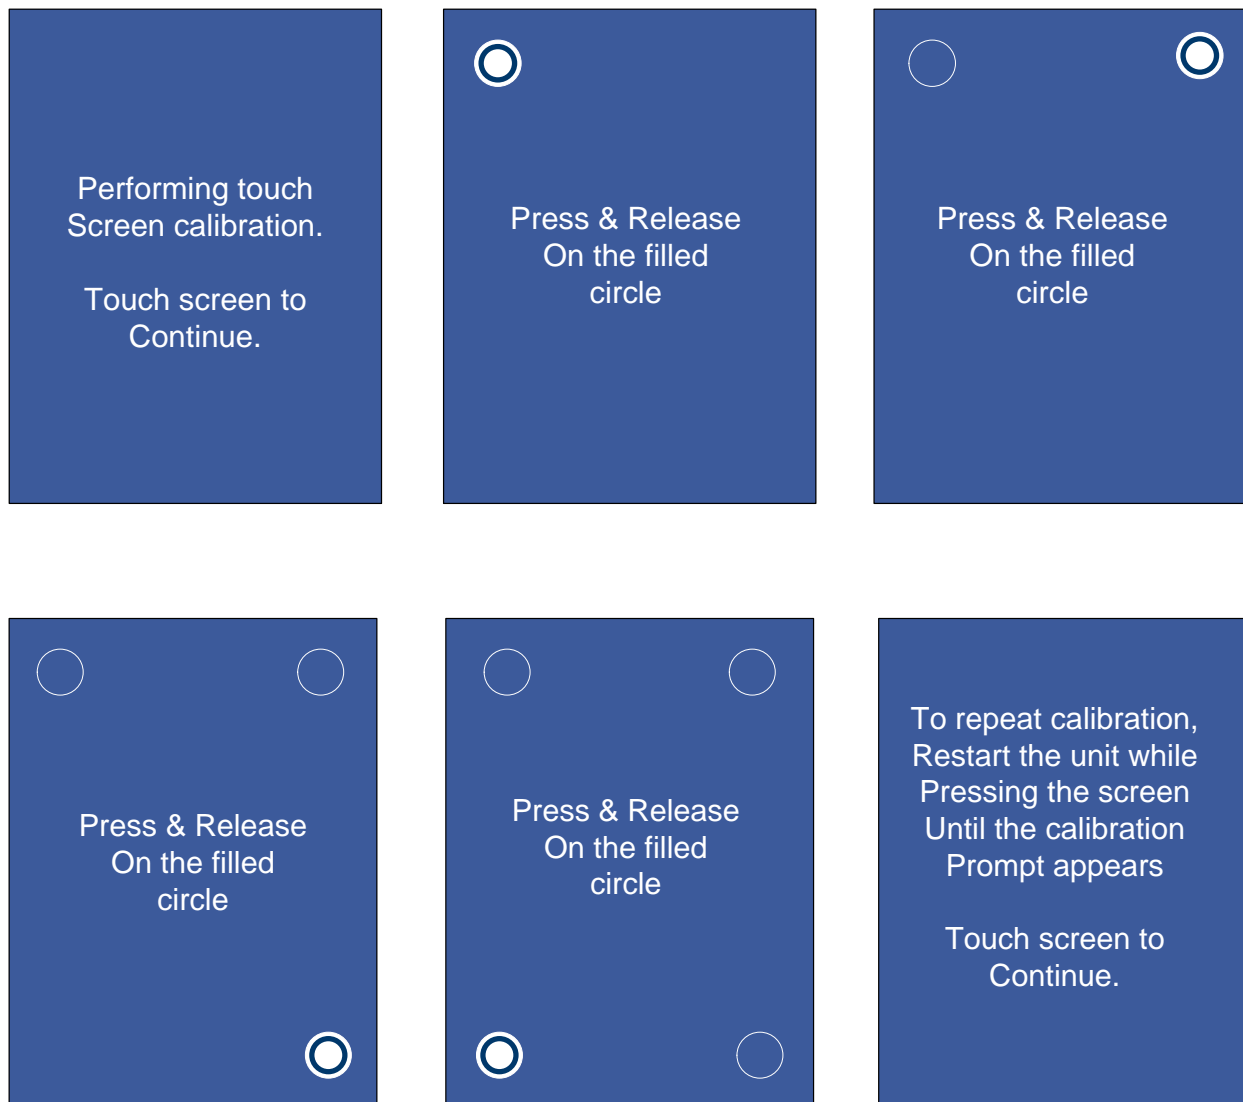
Performing touch Screen calibration.

Touch screen to Continue.

Press & Release On the filled circle

Press & Release On the filled circle

Press & Release On the filled circle

Press & Release On the filled circle

To repeat calibration, Restart the unit while Pressing the screen Until the calibration Prompt appears

Touch screen to Continue.